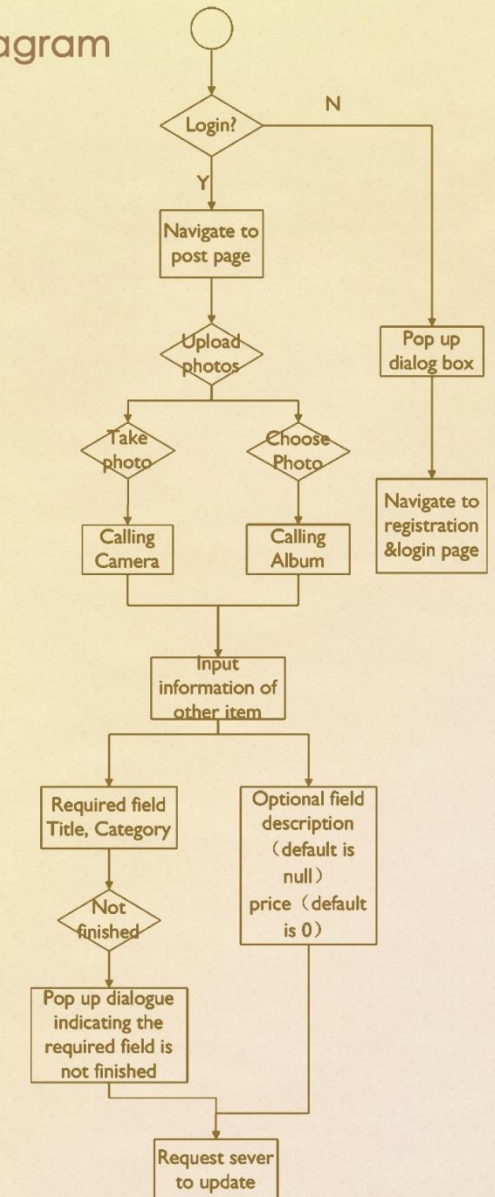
agram

Login?

N

Y

Navigate to post page

Upload photos

Pop up dialog box

Take photo

Choose Photo

Navigate to registration &login page

Calling Camera

Calling Album

Input information of other item

Required field Title, Category

Optional field description （default is null） price（default is 0）

Not finished

Pop up dialogue indicating the required field is not finished

Request sever to update